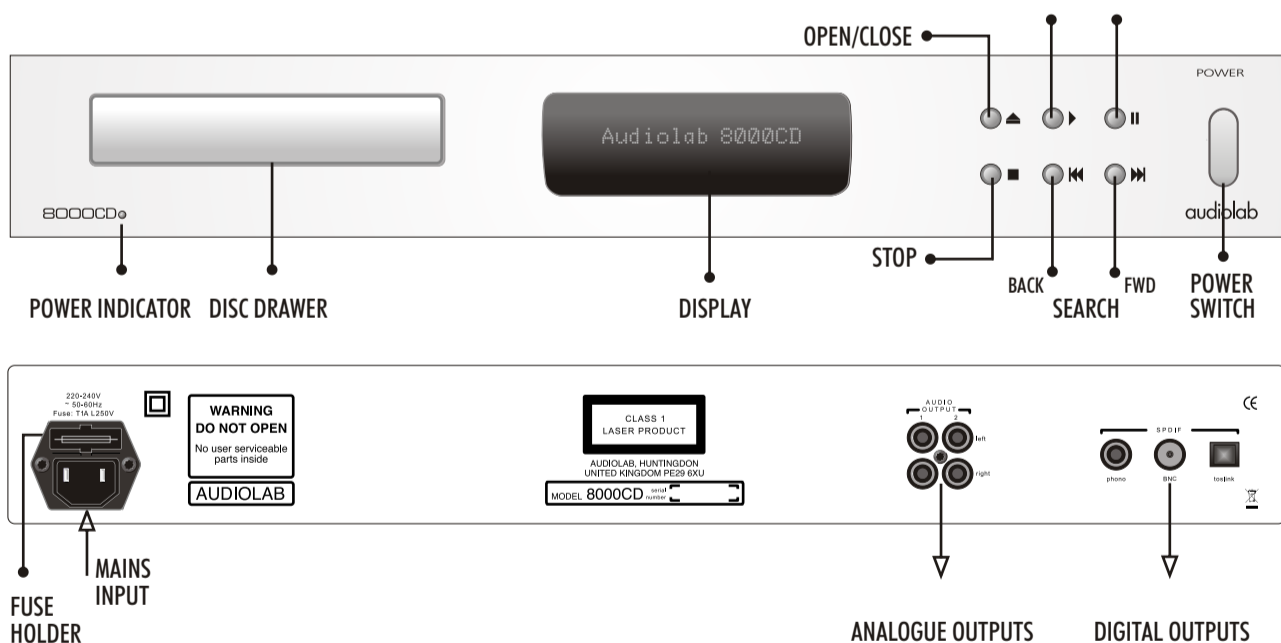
OPEN/CLOSE

POWER

Audiolab 8000CD

8000CD

audiolab

STOP

BACK

FWD

POWER INDICATOR DISC DRAWER

DISPLAY

SEARCH

POWER SWITCH

220-240V
~ 50-60Hz
Fuse: T1A L250V

WARNING
DO NOT OPEN
No user serviceable parts inside
AUDIOLAB

CLASS 1
LASER PRODUCT

AUDIOLAB, HUNTINGDON
UNITED KINGDOM PE29 6XU

MODEL 8000CD serial number

AUDIO OUTPUT
1 2
left
right

CE

SPDIF
phono
BNC
toslink

FUSE HOLDER

MAINS INPUT

ANALOGUE OUTPUTS

DIGITAL OUTPUTS